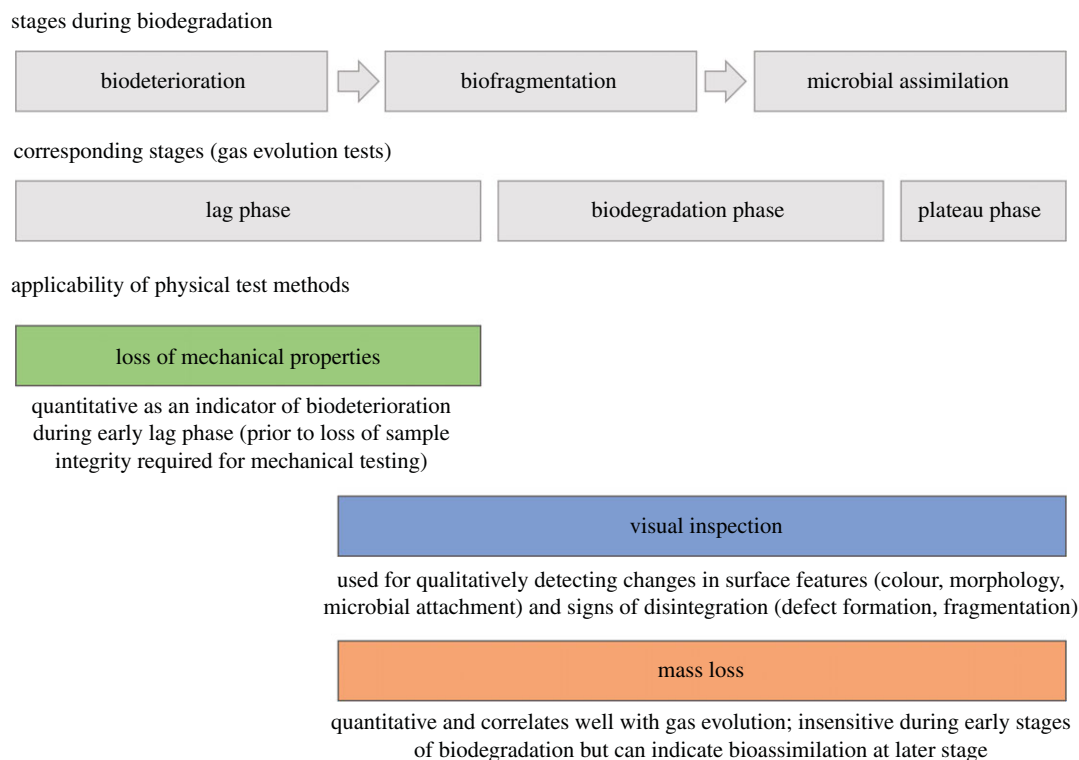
stages during biodegradation

biodeterioration

biofragmentation

microbial assimilation

corresponding stages (gas evolution tests)

lag phase

biodegradation phase

plateau phase

applicability of physical test methods

loss of mechanical properties

quantitative as an indicator of biodeterioration during early lag phase (prior to loss of sample integrity required for mechanical testing)

visual inspection

used for qualitatively detecting changes in surface features (colour, morphology, microbial attachment) and signs of disintegration (defect formation, fragmentation)

mass loss

quantitative and correlates well with gas evolution; insensitive during early stages of biodegradation but can indicate bioassimilation at later stage